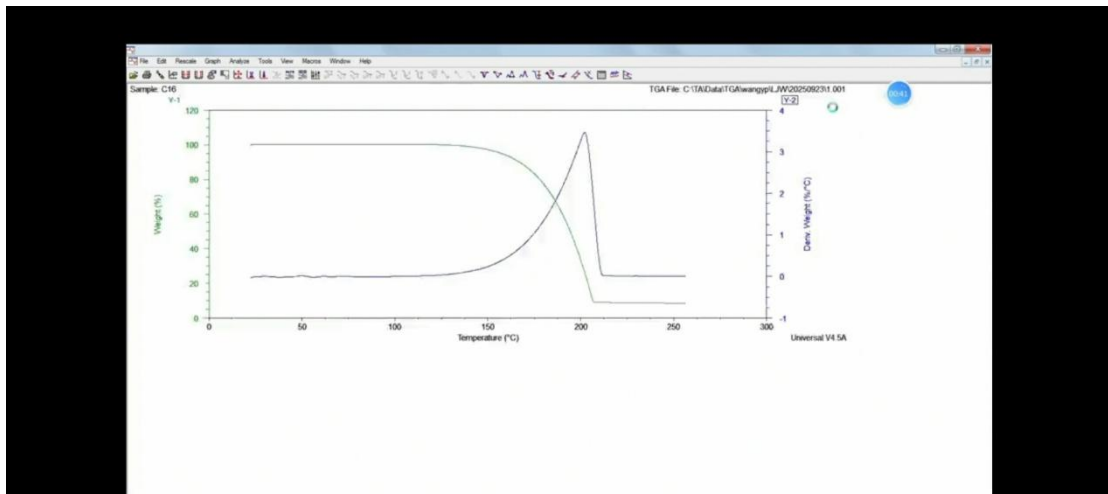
File Edit Rescale Graph Analyze Tools View Macros Window Help

Sample: C16
TGA File: C:\TA\Data\TGA\wangyp\LJW\20250923\1.001

00:41

Y-1
Y-2

120
100
80
60
40
20
0

Weight (%)

4
3
2
1
0
-1

Deriv. Weight (%/°C)

0 50 100 150 200 250 300
Temperature (°C)

Universal V4.5A